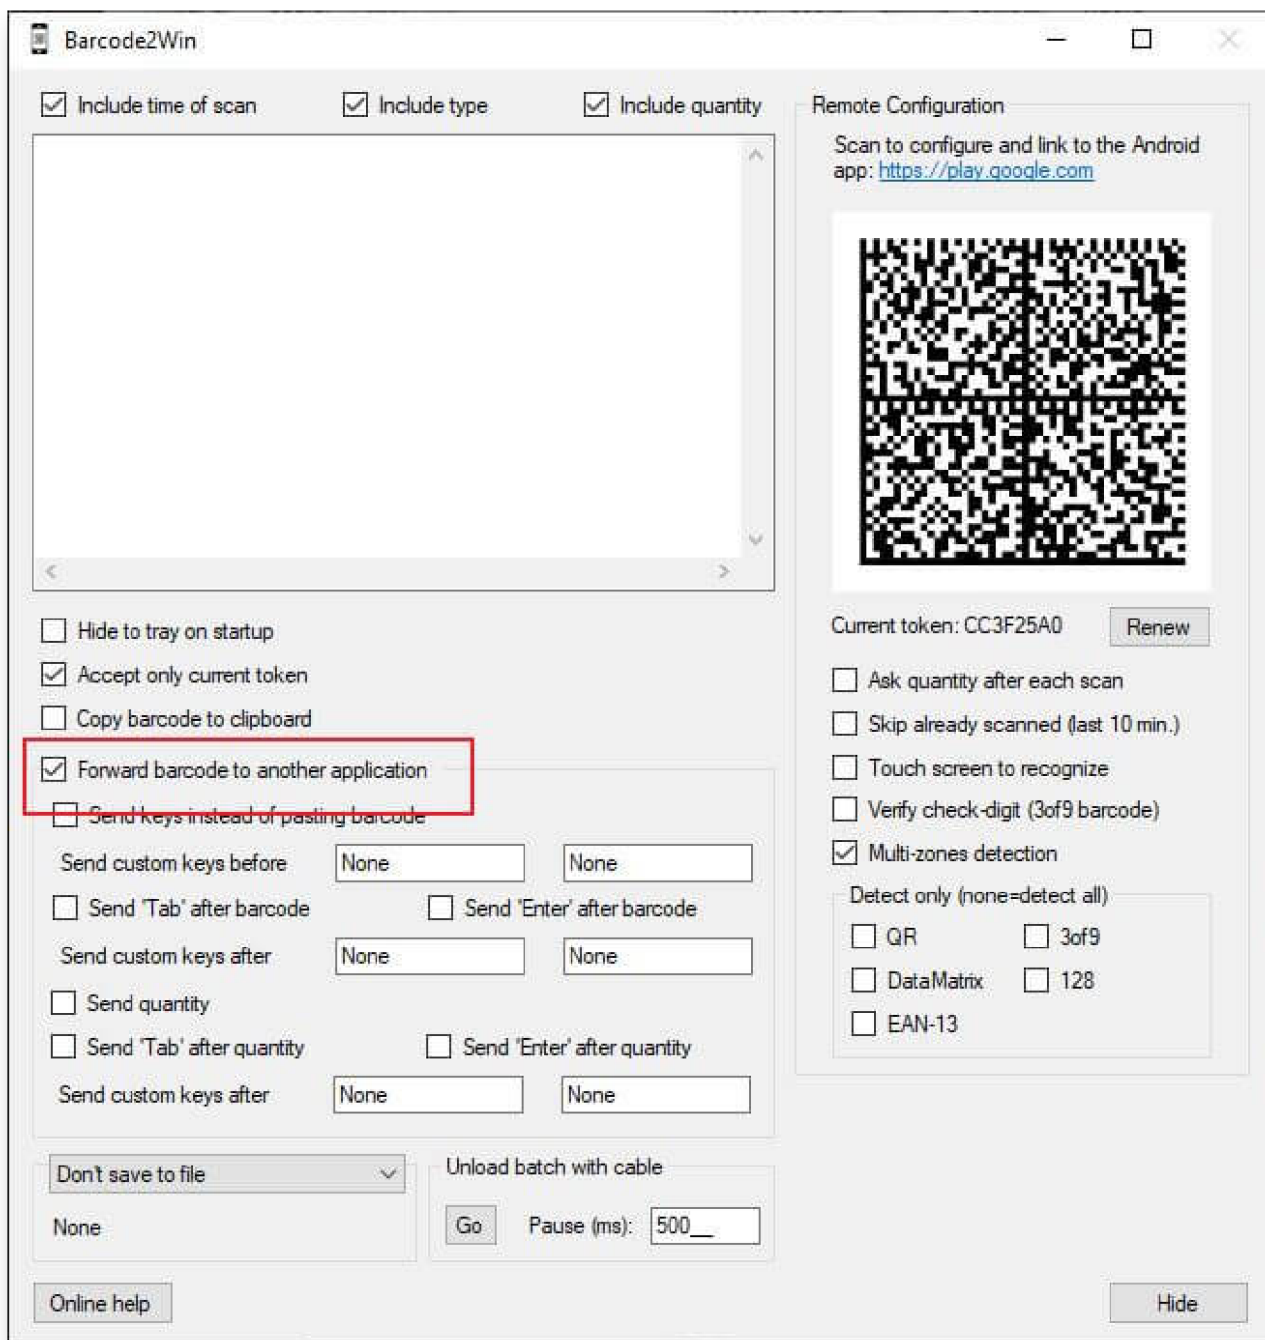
Barcode2Win

Include time of scan
Include type
Include quantity

Remote Configuration

Scan to configure and link to the Android app: https://play.google.com

Current token: CC3F25A0
Renew

Ask quantity after each scan
Skip already scanned (last 10 min.)
Touch screen to recognize
Verify check-digit (3of9 barcode)
Multi-zones detection

Detect only (none=detect all)
QR
3of9
DataMatrix
128
EAN-13

Hide to tray on startup
Accept only current token
Copy barcode to clipboard
Forward barcode to another application
Send keys instead of pasting barcode
Send custom keys before
None
None
Send 'Tab' after barcode
Send 'Enter' after barcode
Send custom keys after
None
None
Send quantity
Send 'Tab' after quantity
Send 'Enter' after quantity
Send custom keys after
None
None

Don't save to file
None

Unload batch with cable
Go
Pause (ms):
500

Online help
Hide